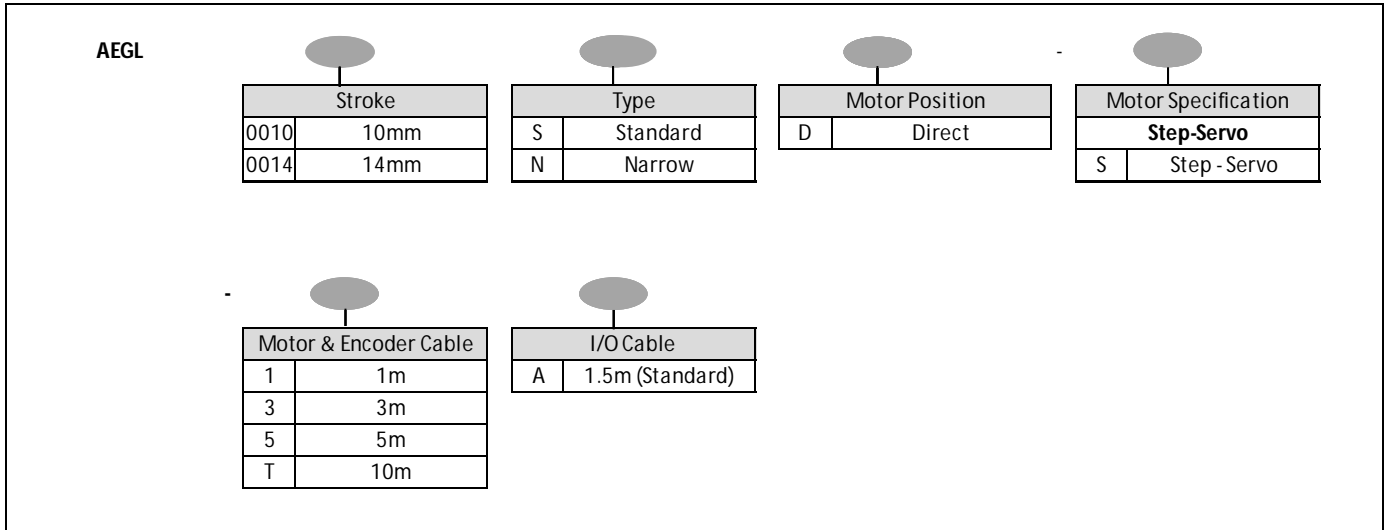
AEGL

| Stroke | |
|---|---|
| 0010 | 10mm |
| 0014 | 14mm |

| Type | |
|---|---|
| S | Standard |
| N | Narrow |

| Motor Position | |
|---|---|
| D | Direct |

-

| Motor Specification | |
|---|---|
| **Step-Servo** | |
| S | Step - Servo |

-

| Motor & Encoder Cable | |
|---|---|
| 1 | 1m |
| 3 | 3m |
| 5 | 5m |
| T | 10m |

| I/O Cable | |
|---|---|
| A | 1.5m (Standard) |